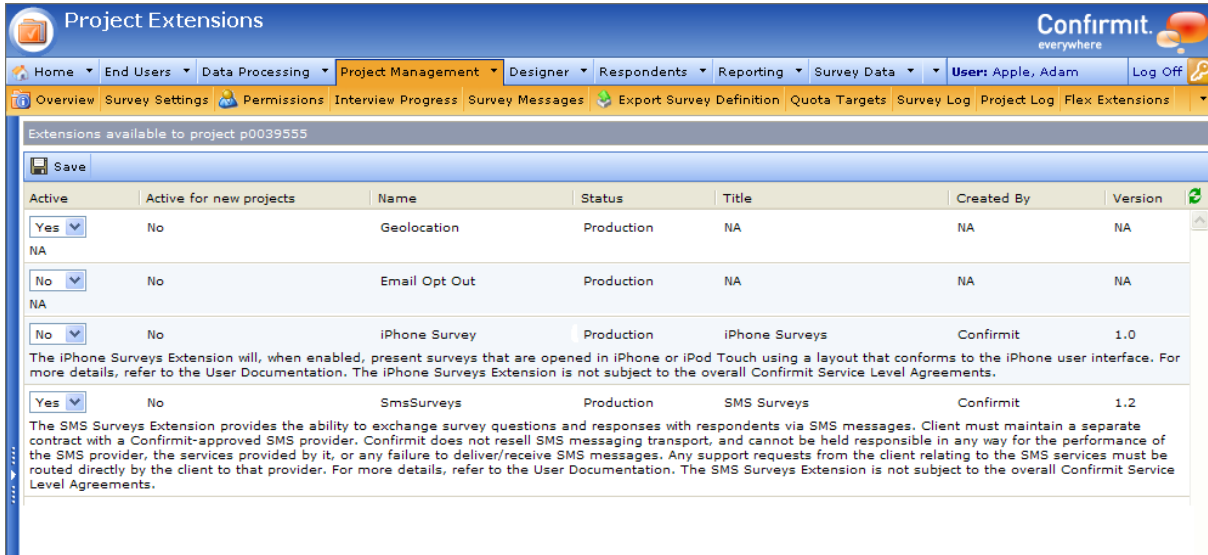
Project Extensions

Confirmit. everywhere

Home ▾ End Users ▾ Data Processing ▾ Project Management ▾ Designer ▾ Respondents ▾ Reporting ▾ Survey Data ▾ ▾ User: Apple, Adam Log Off

Overview Survey Settings Permissions Interview Progress Survey Messages Export Survey Definition Quota Targets Survey Log Project Log Flex Extensions

Extensions available to project p0039555

Save

| Active | Active for new projects | Name | Status | Title | Created By | Version |
|---|---|---|---|---|---|---|
| Yes | No | Geolocation | Production | NA | NA | NA |

NA

| Active | Active for new projects | Name | Status | Title | Created By | Version |
|---|---|---|---|---|---|---|
| No | No | Email Opt Out | Production | NA | NA | NA |

NA

| Active | Active for new projects | Name | Status | Title | Created By | Version |
|---|---|---|---|---|---|---|
| No | No | iPhone Survey | Production | iPhone Surveys | Confirmit | 1.0 |

The iPhone Surveys Extension will, when enabled, present surveys that are opened in iPhone or iPod Touch using a layout that conforms to the iPhone user interface. For more details, refer to the User Documentation. The iPhone Surveys Extension is not subject to the overall Confirmit Service Level Agreements.

| Active | Active for new projects | Name | Status | Title | Created By | Version |
|---|---|---|---|---|---|---|
| Yes | No | SmsSurveys | Production | SMS Surveys | Confirmit | 1.2 |

The SMS Surveys Extension provides the ability to exchange survey questions and responses with respondents via SMS messages. Client must maintain a separate contract with a Confirmit-approved SMS provider. Confirmit does not resell SMS messaging transport, and cannot be held responsible in any way for the performance of the SMS provider, the services provided by it, or any failure to deliver/receive SMS messages. Any support requests from the client relating to the SMS services must be routed directly by the client to that provider. For more details, refer to the User Documentation. The SMS Surveys Extension is not subject to the overall Confirmit Service Level Agreements.